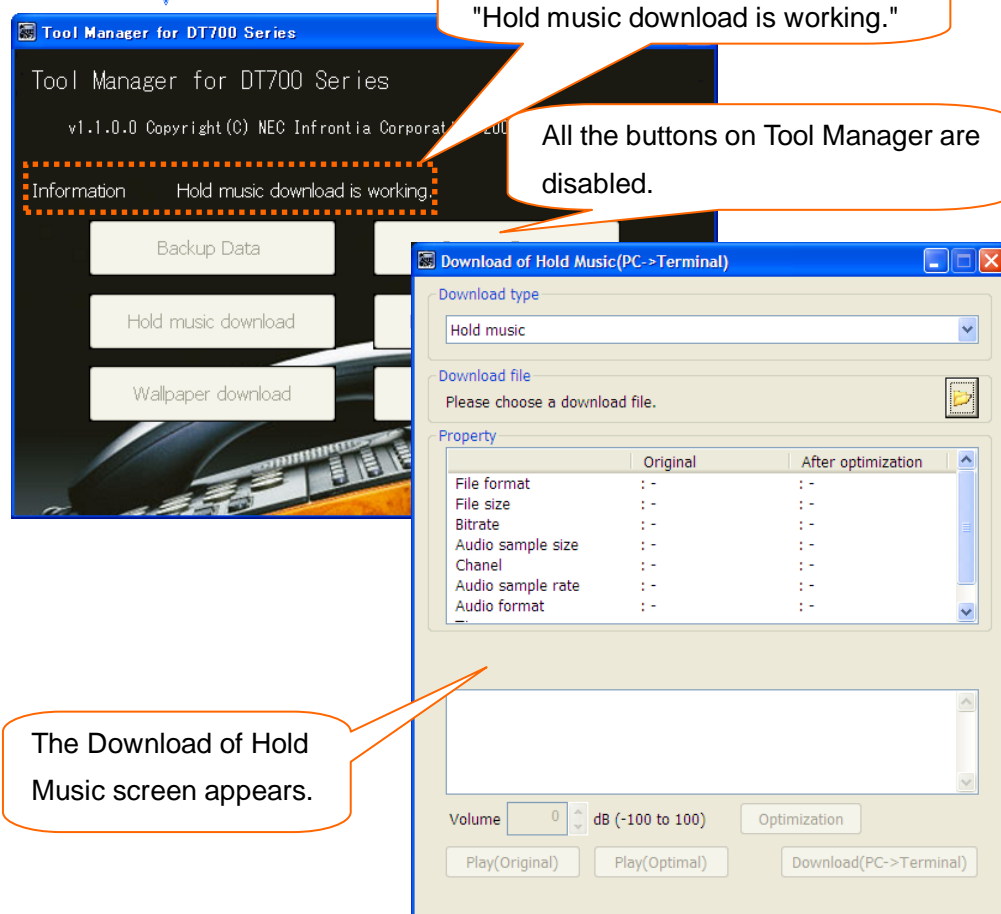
Tool Manager for DT700 Series

"Hold music download is working."

Tool Manager for DT700 Series

v1.1.0.0 Copyright(C) NEC Infrontia Corporat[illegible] 20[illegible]

All the buttons on Tool Manager are disabled.

Information Hold music download is working.

Backup Data

Hold music download

Wallpaper download

Download of Hold Music(PC->Terminal)

Download type

Hold music

Download file

Please choose a download file.

Property

| | Original | After optimization |
|---|---|---|
| File format | : - | : - |
| File size | : - | : - |
| Bitrate | : - | : - |
| Audio sample size | : - | : - |
| Chanel | : - | : - |
| Audio sample rate | : - | : - |
| Audio format | : - | : - |

The Download of Hold Music screen appears.

Volume 0 dB (-100 to 100) Optimization

Play(Original) Play(Optimal) Download(PC->Terminal)